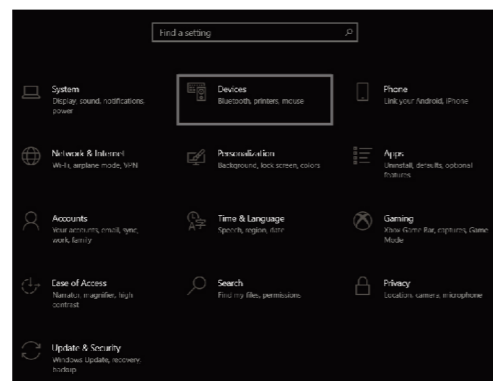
Find a setting

System
Display, sound, notifications, power

Devices
Bluetooth, printers, mouse

Phone
Link your Android, iPhone

Network & Internet
Wi-Fi, airplane mode, VPN

Personalization
Background, lock screen, colors

Apps
Uninstall, defaults, optional features

Accounts
Your accounts, email, sync, work, family

Time & Language
Speech, region, date

Gaming
Xbox Game Bar, captures, Game Mode

Ease of Access
Narrator, magnifier, high contrast

Search
Find my files, permissions

Privacy
Location, camera, microphone

Update & Security
Windows Update, recovery, backup